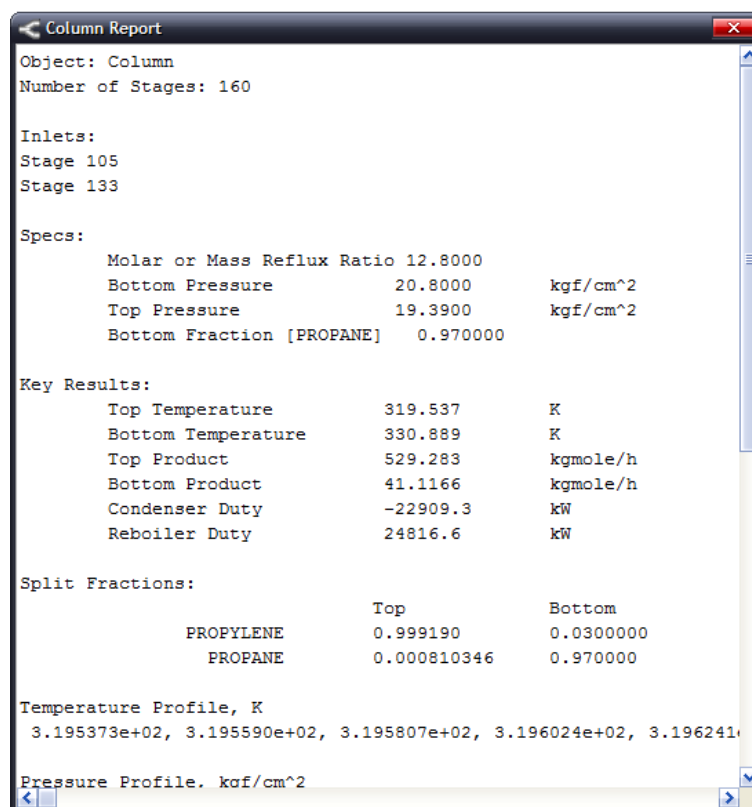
Column Report

Object: Column
Number of Stages: 160

Inlets:
Stage 105
Stage 133

Specs:
Molar or Mass Reflux Ratio 12.8000
Bottom Pressure 20.8000 kgf/cm^2
Top Pressure 19.3900 kgf/cm^2
Bottom Fraction [PROPANE] 0.970000

Key Results:
Top Temperature 319.537 K
Bottom Temperature 330.889 K
Top Product 529.283 kgmole/h
Bottom Product 41.1166 kgmole/h
Condenser Duty -22909.3 kW
Reboiler Duty 24816.6 kW

Split Fractions:

| | Top | Bottom |
|---|---|---|
| PROPYLENE | 0.999190 | 0.0300000 |
| PROPANE | 0.000810346 | 0.970000 |

Temperature Profile, K
3.195373e+02, 3.195590e+02, 3.195807e+02, 3.196024e+02, 3.19624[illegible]

Pressure Profile, kgf/cm^2